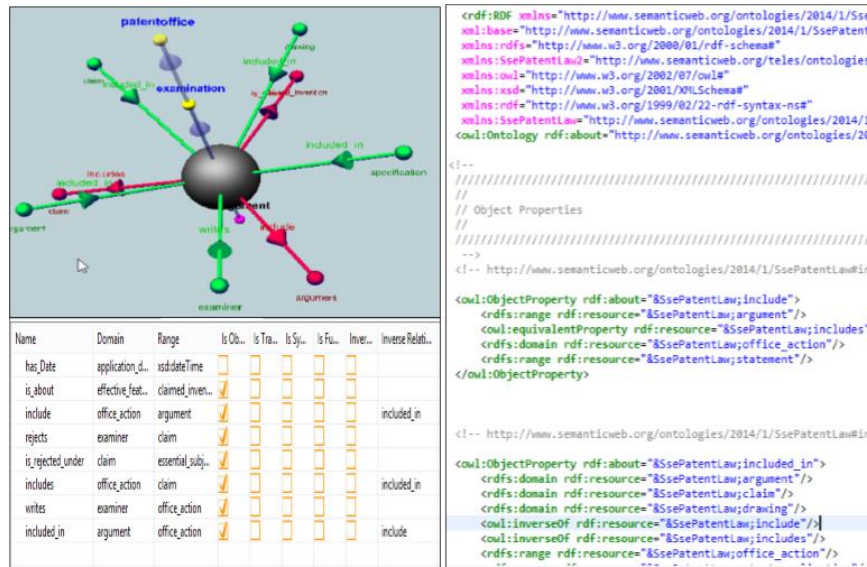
patentoffice
claiming
included_in
claim
included_in
examination
is_claimed_invention
included_in
includes
included_in
specification
claim
argument
patent
writes
include
examiner
argument

| Name | Domain | Range | Is Ob... | Is Tra... | Is Sy... | Is Fu... | Inver... | Inverse Relati... |
|---|---|---|---|---|---|---|---|---|
| has_Date | application_d... | xsd:dateTime | ✓ | | | | | |
| is_about | effective_feat... | claimed_inven... | ✓ | | | | | |
| include | office_action | argument | ✓ | | | | | included_in |
| rejects | examiner | claim | ✓ | | | | | |
| is_rejected_under | claim | essential_subj... | ✓ | | | | | |
| includes | office_action | claim | ✓ | | | | | included_in |
| writes | examiner | office_action | ✓ | | | | | |
| included_in | argument | office_action | ✓ | | | | | include |

<rdf:RDF xmlns="http://www.semanticweb.org/ontologies/2014/1/Sse
xml:base="http://www.semanticweb.org/ontologies/2014/1/SsePatent
xmlns:rdfs="http://www.w3.org/2000/01/rdf-schema#"
xmlns:SsePatentLaw2="http://www.semanticweb.org/teles/ontologies
xmlns:owl="http://www.w3.org/2002/07/owl#"
xmlns:xsd="http://www.w3.org/2001/XMLSchema#"
xmlns:rdf="http://www.w3.org/1999/02/22-rdf-syntax-ns#"
xmlns:SsePatentLaw="http://www.semanticweb.org/ontologies/2014/1
<owl:Ontology rdf:about="http://www.semanticweb.org/ontologies/20

<!--
///////////////////////////////////////////////////////////////
//
// Object Properties
//
///////////////////////////////////////////////////////////////
-->
<!-- http://www.semanticweb.org/ontologies/2014/1/SsePatentLaw#in

<owl:ObjectProperty rdf:about="&SsePatentLaw;include">
<rdfs:range rdf:resource="&SsePatentLaw;argument"/>
<owl:equivalentProperty rdf:resource="&SsePatentLaw;includes"
<rdfs:domain rdf:resource="&SsePatentLaw;office_action"/>
<rdfs:range rdf:resource="&SsePatentLaw;statement"/>
</owl:ObjectProperty>

<!-- http://www.semanticweb.org/ontologies/2014/1/SsePatentLaw#in

<owl:ObjectProperty rdf:about="&SsePatentLaw;included_in">
<rdfs:domain rdf:resource="&SsePatentLaw;argument"/>
<rdfs:domain rdf:resource="&SsePatentLaw;claim"/>
<rdfs:domain rdf:resource="&SsePatentLaw;drawing"/>
<owl:inverseOf rdf:resource="&SsePatentLaw;include"/>
<owl:inverseOf rdf:resource="&SsePatentLaw;includes"/>
<rdfs:range rdf:resource="&SsePatentLaw;office_action"/>